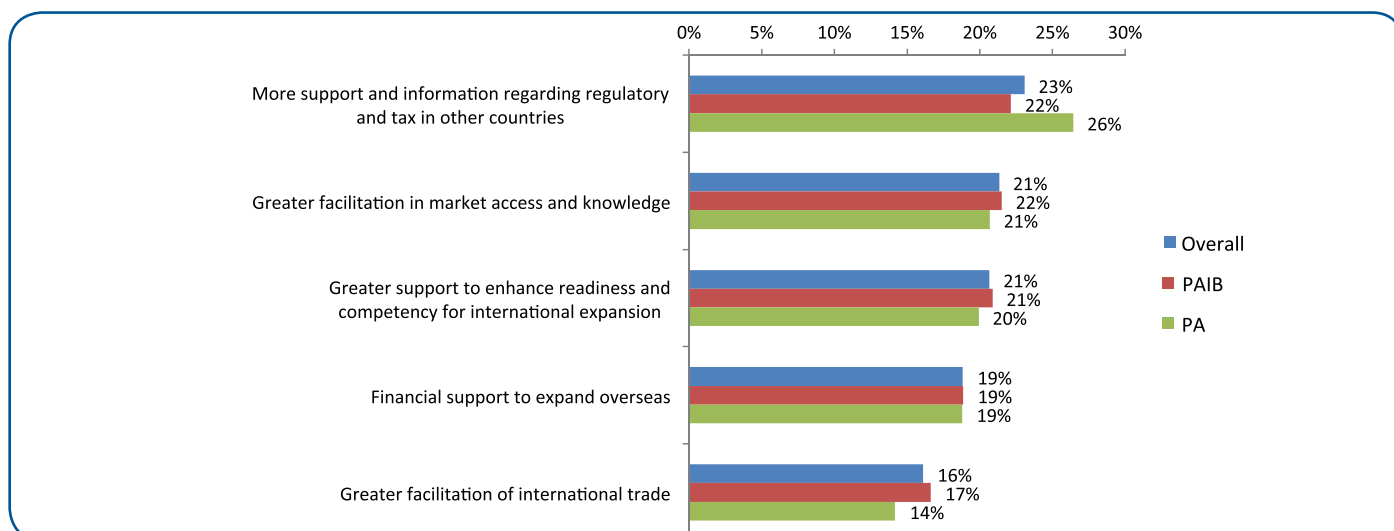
0% 5% 10% 15% 20% 25% 30%

More support and information regarding regulatory and tax in other countries
23%
22%
26%

Greater facilitation in market access and knowledge
21%
22%
21%

Greater support to enhance readiness and competency for international expansion
21%
21%
20%

Financial support to expand overseas
19%
19%
19%

Greater facilitation of international trade
16%
17%
14%

Overall
PAIB
PA